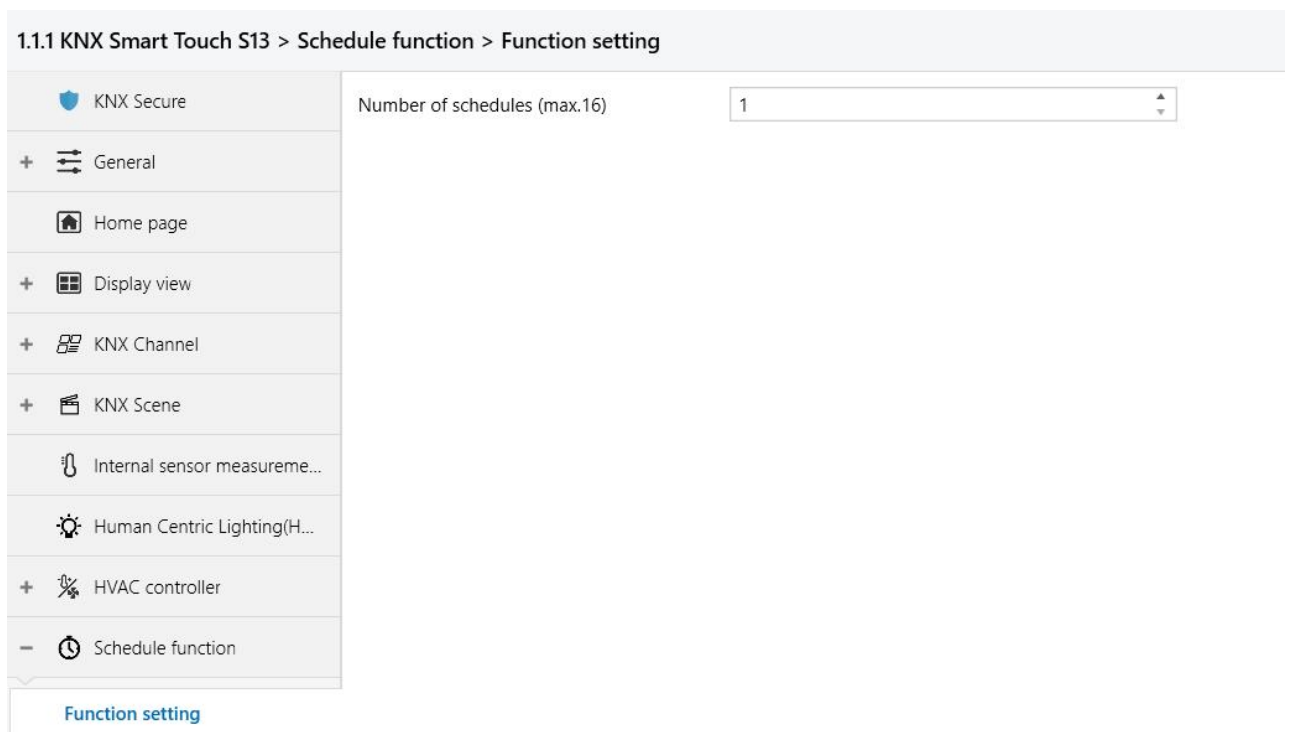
1.1.1 KNX Smart Touch S13 > Schedule function > Function setting

KNX Secure

+ General

Home page

+ Display view

+ KNX Channel

+ KNX Scene

Internal sensor measureme...

Human Centric Lighting(H...

+ HVAC controller

− Schedule function

Function setting

Number of schedules (max.16)

1